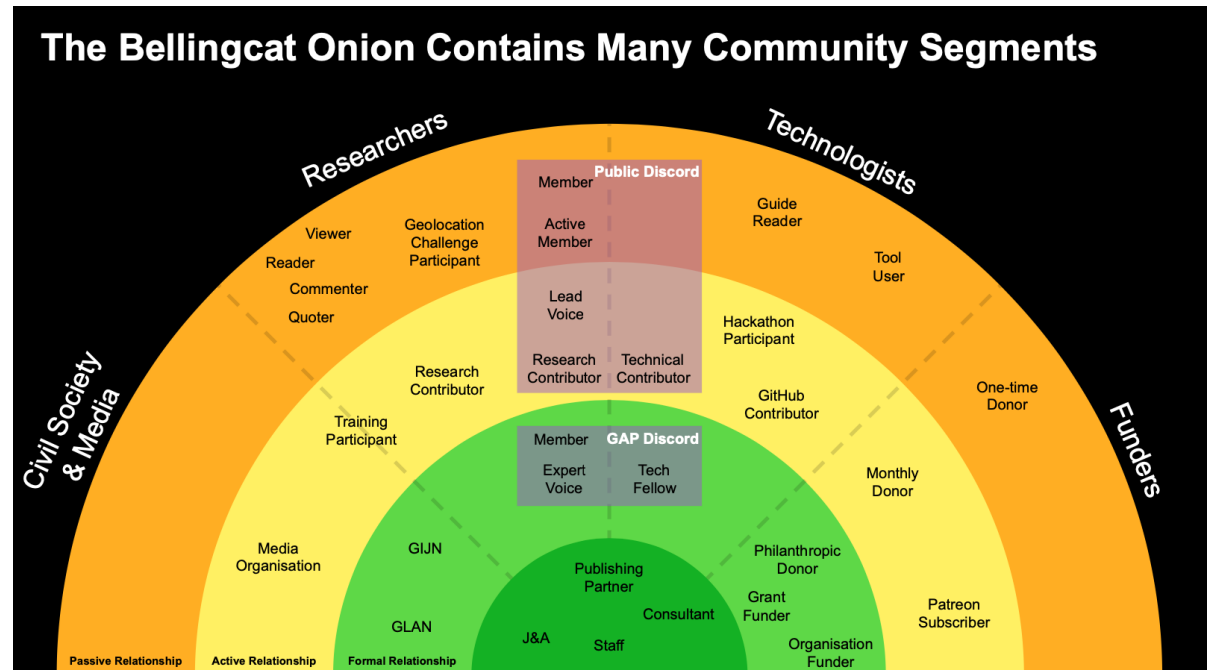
The Bellingcat Onion Contains Many Community Segments

Researchers

Technologists

Civil Society & Media

Funders

Public Discord

Member

Active Member

Lead Voice

Research Contributor

Technical Contributor

GAP Discord

Member

Expert Voice

Tech Fellow

Viewer

Reader

Commenter

Quoter

Geolocation Challenge Participant

Guide Reader

Tool User

Hackathon Participant

Research Contributor

Training Participant

GitHub Contributor

One-time Donor

Monthly Donor

Media Organisation

GIJN

GLAN

Publishing Partner

Consultant

J&A

Staff

Philanthropic Donor

Grant Funder

Organisation Funder

Patreon Subscriber

Passive Relationship

Active Relationship

Formal Relationship